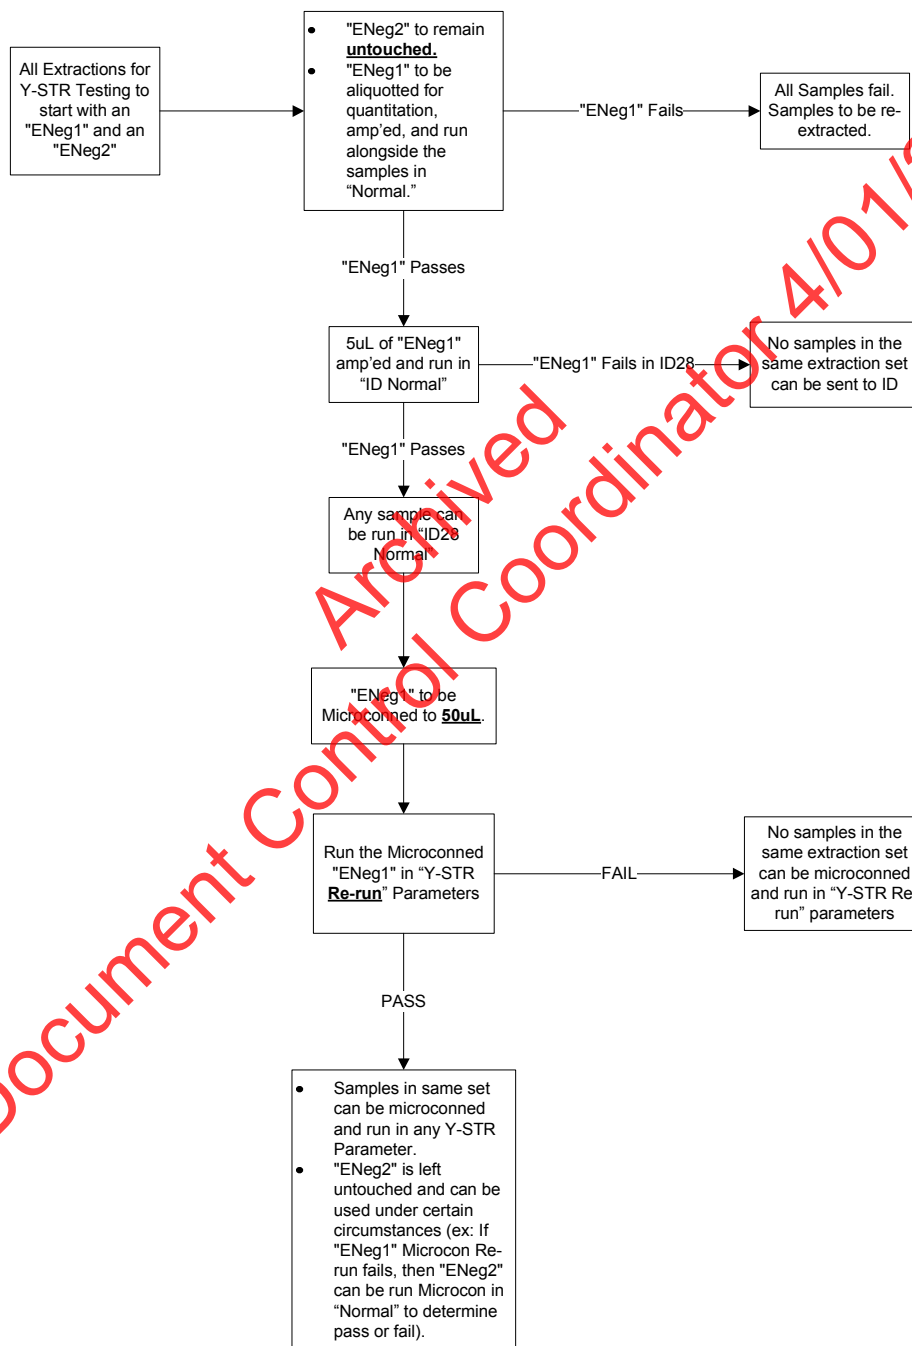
All Extractions for Y-STR Testing to start with an "ENeg1" and an "ENeg2"

- "ENeg2" to remain **untouched.**
- "ENeg1" to be aliquotted for quantitation, amp'ed, and run alongside the samples in "Normal."

"ENeg1" Fails

All Samples fail. Samples to be re-extracted.

"ENeg1" Passes

5uL of "ENeg1" amp'ed and run in "ID Normal"

"ENeg1" Fails in ID28

No samples in the same extraction set can be sent to ID

"ENeg1" Passes

Any sample can be run in "ID28 Normal"

"ENeg1" to be Microconned to **50uL**.

Run the Microconned "ENeg1" in "Y-STR **Re-run**" Parameters

FAIL

No samples in the same extraction set can be microconned and run in "Y-STR Re-run" parameters

PASS

- Samples in same set can be microconned and run in any Y-STR Parameter.
- "ENeg2" is left untouched and can be used under certain circumstances (ex: If "ENeg1" Microcon Re-run fails, then "ENeg2" can be run Microcon in "Normal" to determine pass or fail).

Archived Document Control Coordinator 4/01/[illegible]